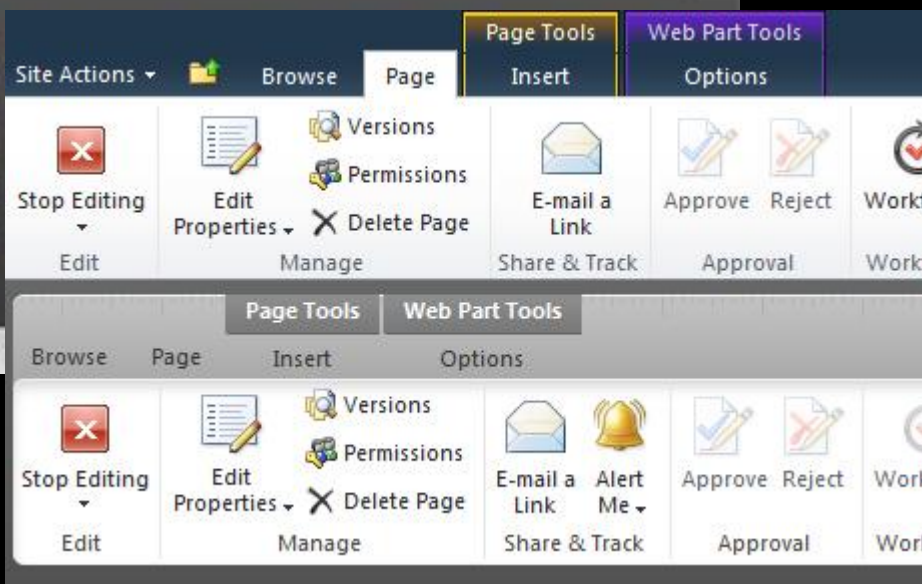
Page Tools
Web Part Tools
Site Actions
Browse
Page
Insert
Options
Stop Editing
Edit
Edit Properties
Versions
Permissions
Delete Page
Manage
E-mail a Link
Share & Track
Approve
Reject
Approval
Work
Work

Page Tools
Web Part Tools
Browse
Page
Insert
Options
Stop Editing
Edit
Edit Properties
Versions
Permissions
Delete Page
Manage
E-mail a Link
Alert Me
Share & Track
Approve
Reject
Approval
Work
Work